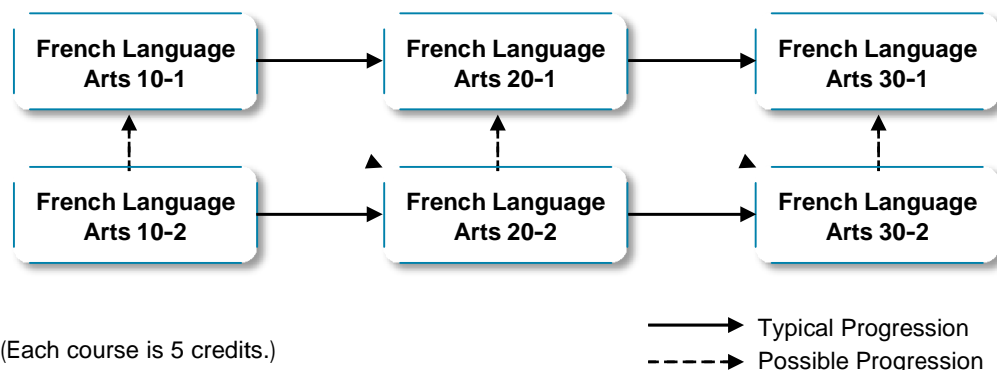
French Language Arts 10-1

French Language Arts 20-1

French Language Arts 30-1

French Language Arts 10-2

French Language Arts 20-2

French Language Arts 30-2

(Each course is 5 credits.)

Typical Progression

Possible Progression